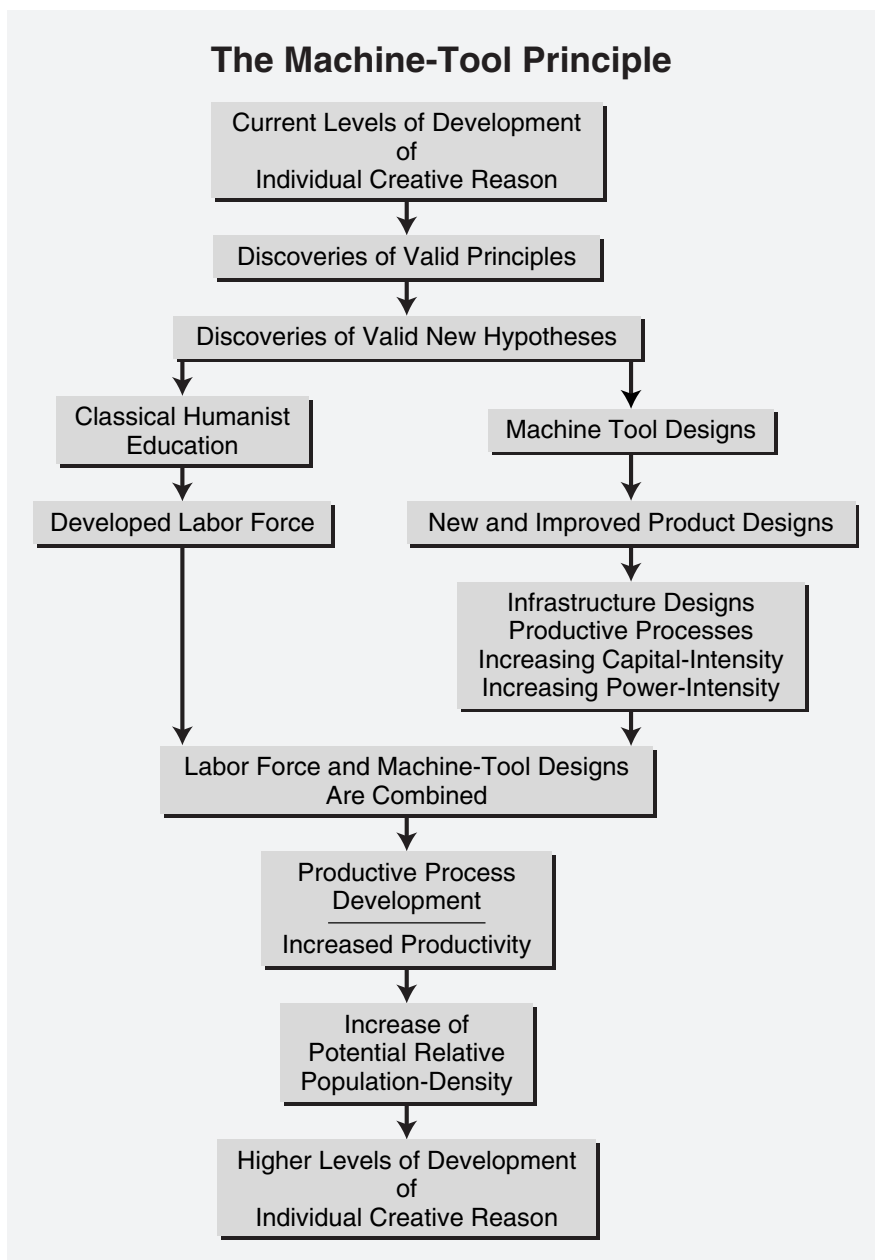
The Machine-Tool Principle

Current Levels of Development of Individual Creative Reason

Discoveries of Valid Principles

Discoveries of Valid New Hypotheses

Classical Humanist Education

Machine Tool Designs

Developed Labor Force

New and Improved Product Designs

Infrastructure Designs
Productive Processes
Increasing Capital-Intensity
Increasing Power-Intensity

Labor Force and Machine-Tool Designs Are Combined

Productive Process Development

Increased Productivity

Increase of Potential Relative Population-Density

Higher Levels of Development of Individual Creative Reason